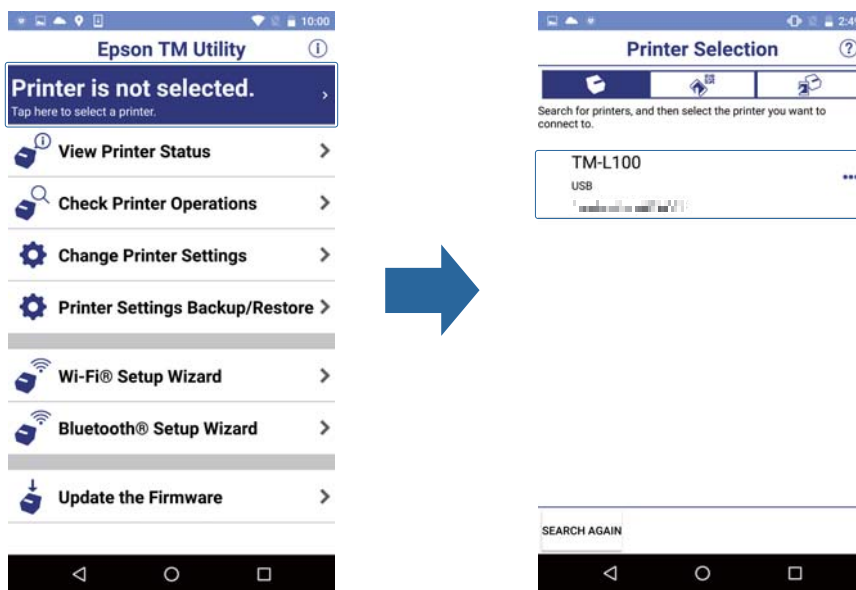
10:00

Epson TM Utility

Printer is not selected.
Tap here to select a printer.

View Printer Status

Check Printer Operations

Change Printer Settings

Printer Settings Backup/Restore

Wi-Fi® Setup Wizard

Bluetooth® Setup Wizard

Update the Firmware

2:4

Printer Selection

Search for printers, and then select the printer you want to connect to.

TM-L100
USB
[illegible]

SEARCH AGAIN